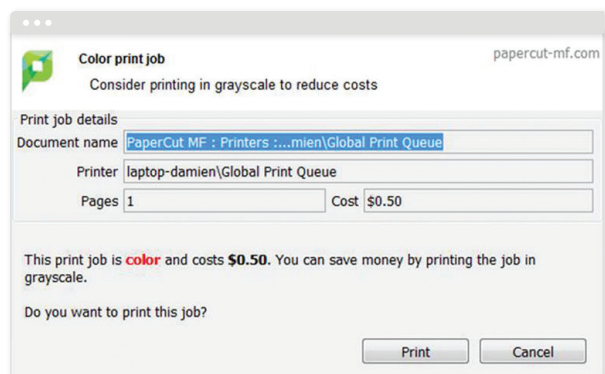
Color print job

Consider printing in grayscale to reduce costs

papercut-mf.com

Print job details

Document name PaperCut MF : Printers :...mien\Global Print Queue

Printer laptop-damien\Global Print Queue

Pages 1

Cost $0.50

This print job is color and costs $0.50. You can save money by printing the job in grayscale.

Do you want to print this job?

Print

Cancel